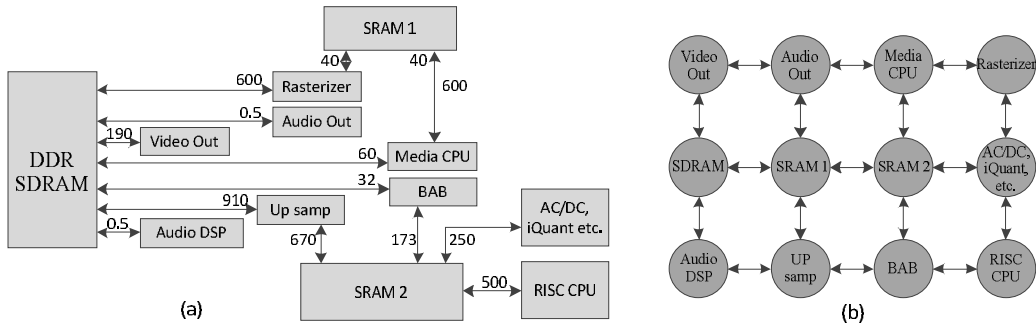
SRAM 1

40

40

600

DDR SDRAM

600

Rasterizer

0.5

Audio Out

190

Video Out

60

Media CPU

32

BAB

910

Up samp

0.5

Audio DSP

670

173

250

AC/DC, iQuant etc.

SRAM 2

500

RISC CPU

(a)

Video Out

Audio Out

Media CPU

Rasterizer

SDRAM

SRAM 1

SRAM 2

AC/DC, iQuant, etc.

Audio DSP

UP samp

BAB

RISC CPU

(b)